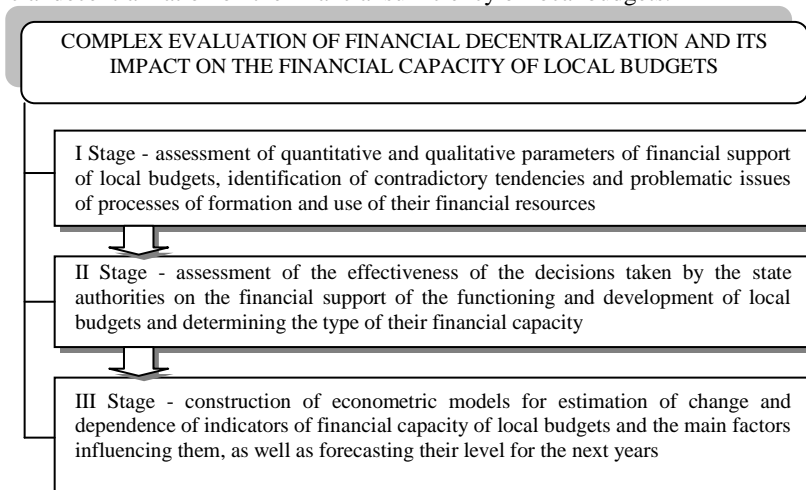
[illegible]

COMPLEX EVALUATION OF FINANCIAL DECENTRALIZATION AND ITS IMPACT ON THE FINANCIAL CAPACITY OF LOCAL BUDGETS

I Stage - assessment of quantitative and qualitative parameters of financial support of local budgets, identification of contradictory tendencies and problematic issues of processes of formation and use of their financial resources

II Stage - assessment of the effectiveness of the decisions taken by the state authorities on the financial support of the functioning and development of local budgets and determining the type of their financial capacity

III Stage - construction of econometric models for estimation of change and dependence of indicators of financial capacity of local budgets and the main factors influencing them, as well as forecasting their level for the next years